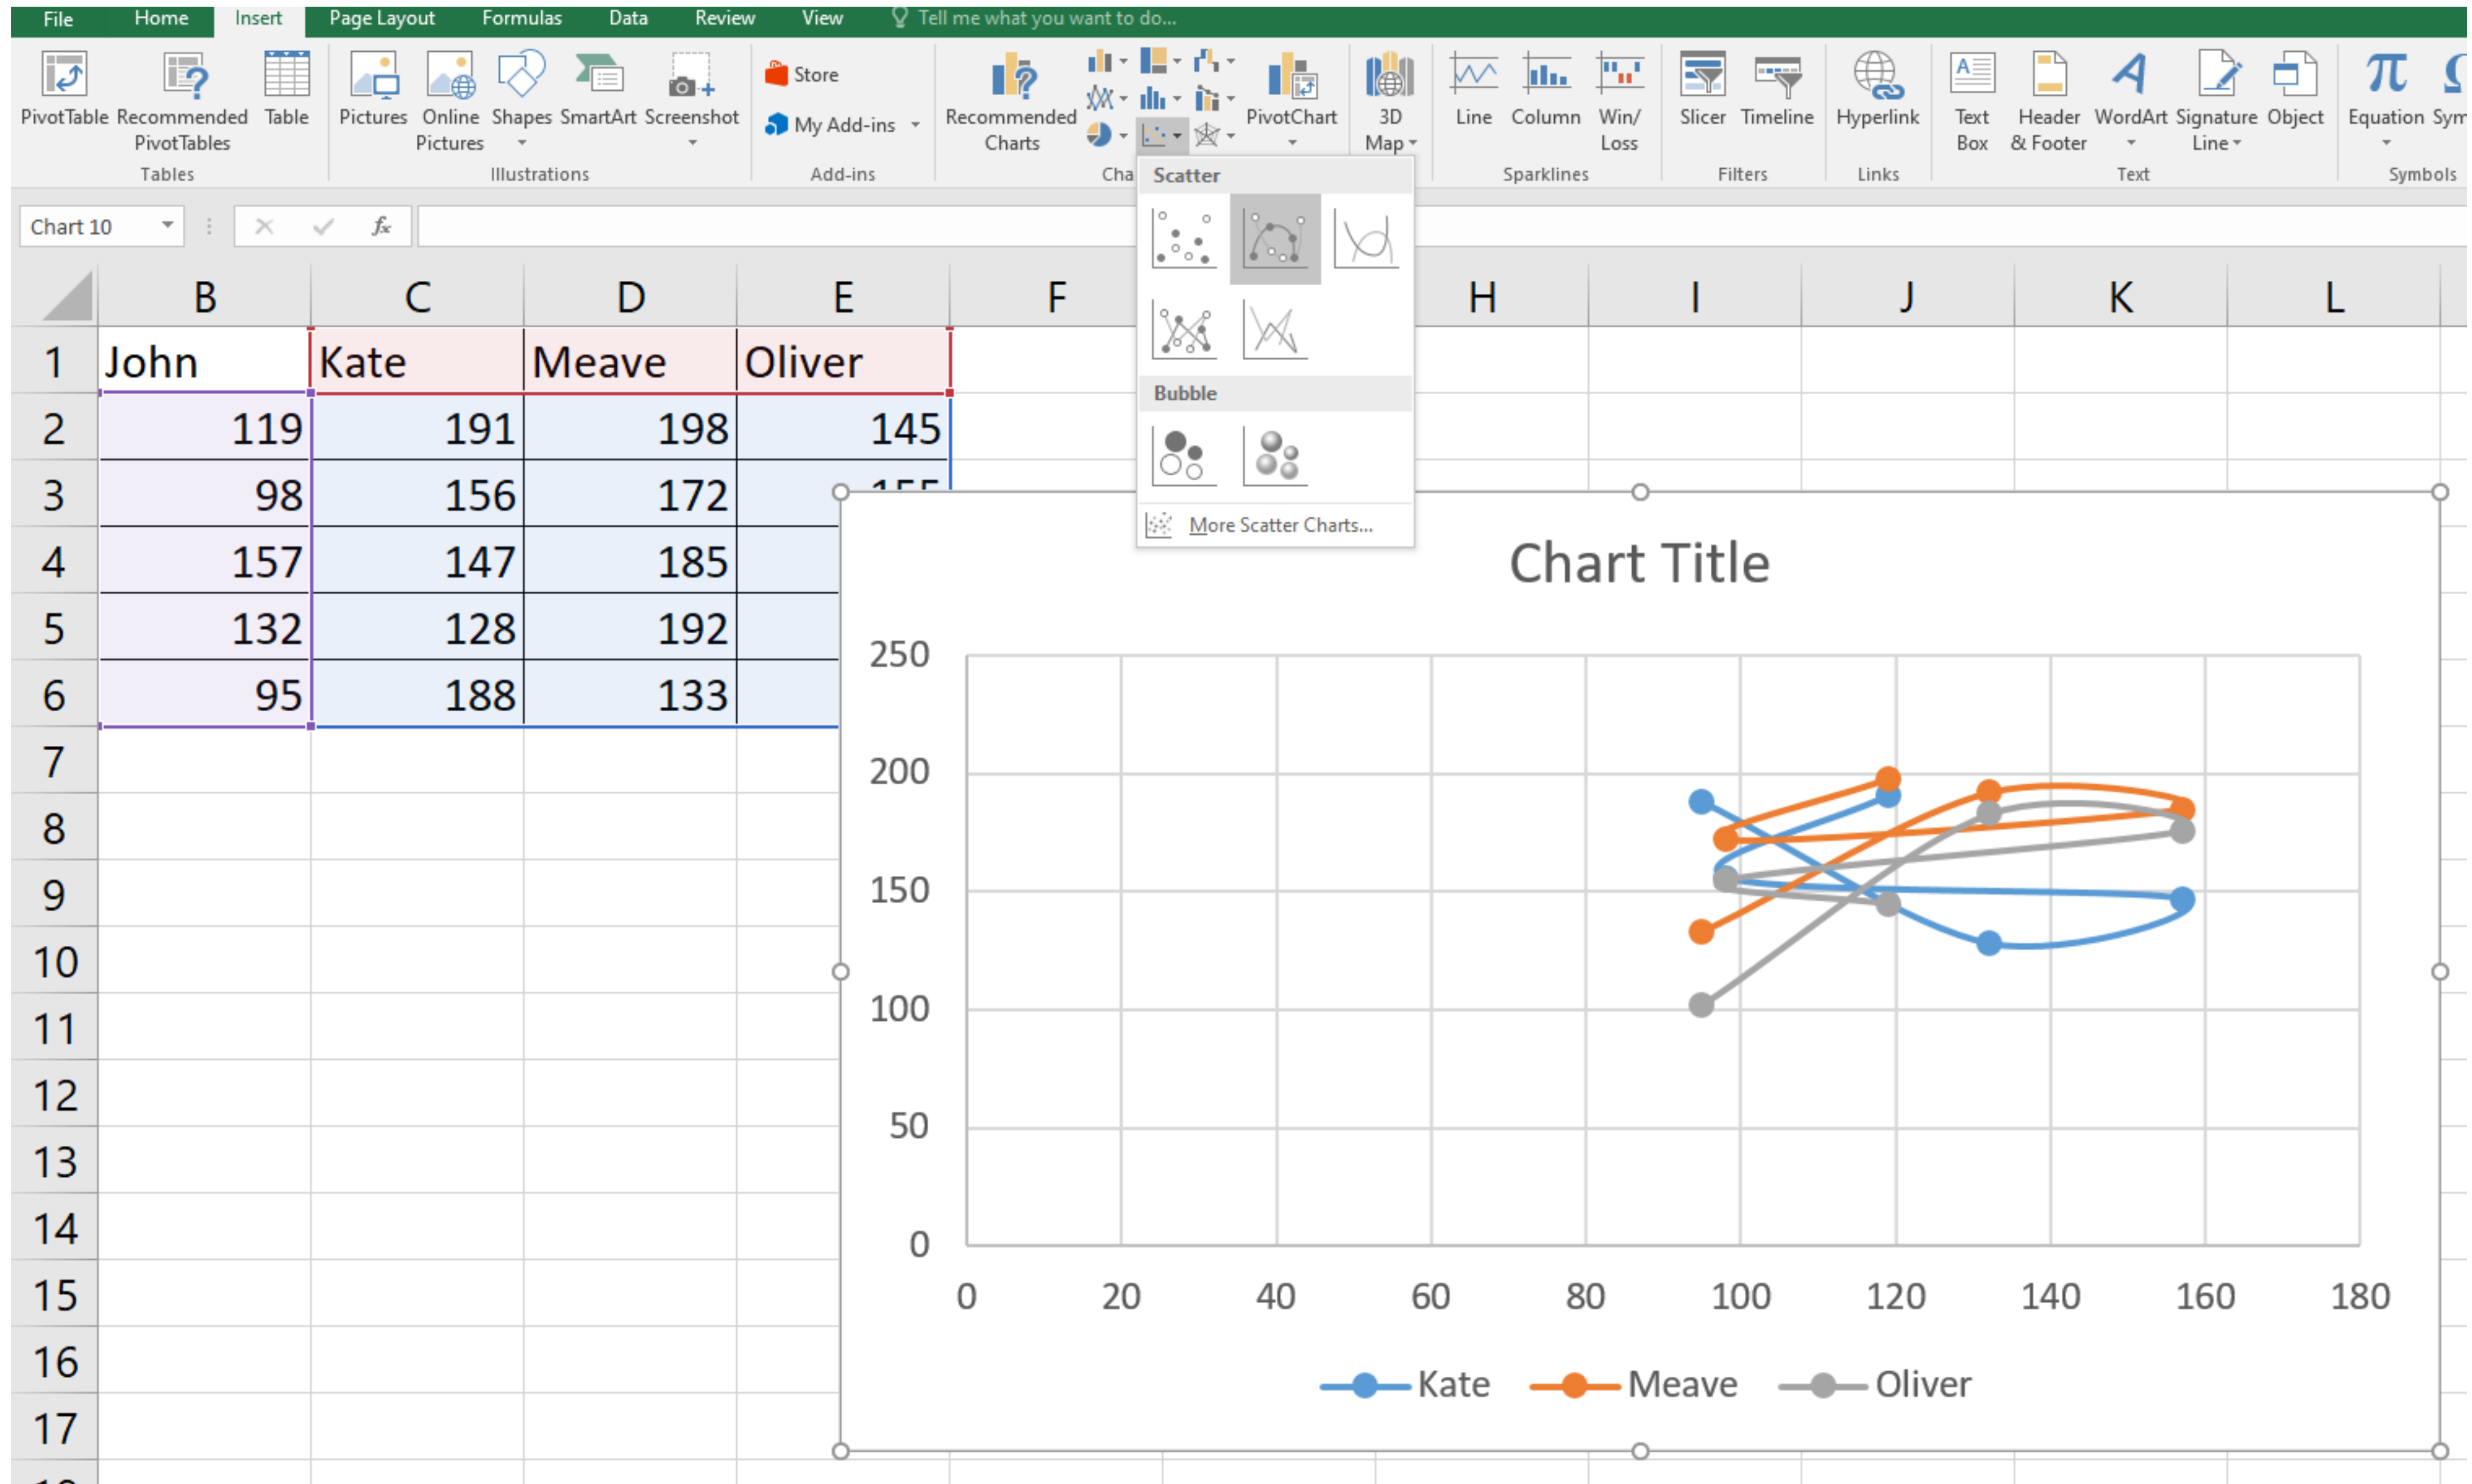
File Home Insert Page Layout Formulas Data Review View Tell me what you want to do...

PivotTable Recommended PivotTables Table
Tables
Pictures Online Pictures Shapes SmartArt Screenshot
Illustrations
Store
My Add-ins
Add-ins
Recommended Charts
Cha
PivotChart
3D Map
Line Column Win/ Loss
Sparklines
Slicer Timeline
Filters
Hyperlink
Links
Text Box Header & Footer WordArt Signature Line Object
Text
Equation Sym
Symbols

Scatter
Bubble
More Scatter Charts...

Chart 10

| | B | C | D | E | F | H | I | J | K | L |
|---|---|---|---|---|---|---|---|---|---|---|
| 1 | John | Kate | Meave | Oliver | | | | | | |
| 2 | 119 | 191 | 198 | 145 | | | | | | |
| 3 | 98 | 156 | 172 | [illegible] | | | | | | |
| 4 | 157 | 147 | 185 | | | | | | | |
| 5 | 132 | 128 | 192 | | | | | | | |
| 6 | 95 | 188 | 133 | | | | | | | |
| 7 | | | | | | | | | | |
| 8 | | | | | | | | | | |
| 9 | | | | | | | | | | |
| 10 | | | | | | | | | | |
| 11 | | | | | | | | | | |
| 12 | | | | | | | | | | |
| 13 | | | | | | | | | | |
| 14 | | | | | | | | | | |
| 15 | | | | | | | | | | |
| 16 | | | | | | | | | | |
| 17 | | | | | | | | | | |

Chart Title
250
200
150
100
50
0
0 20 40 60 80 100 120 140 160 180
Kate Meave Oliver